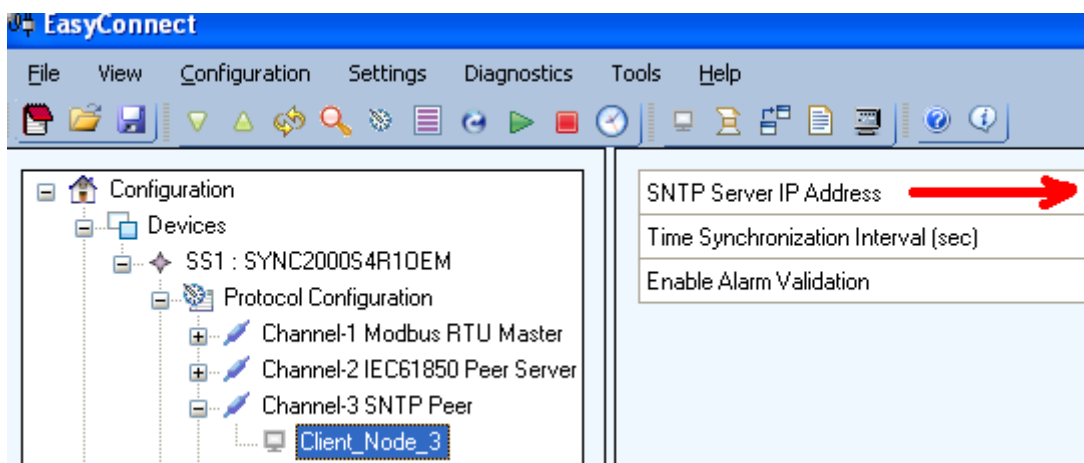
EasyConnect

File View Configuration Settings Diagnostics Tools Help

Configuration
Devices
SS1 : SYNC2000S4R1OEM
Protocol Configuration
Channel-1 Modbus RTU Master
Channel-2 IEC61850 Peer Server
Channel-3 SNTP Peer
Client_Node_3

SNTP Server IP Address
Time Synchronization Interval (sec)
Enable Alarm Validation